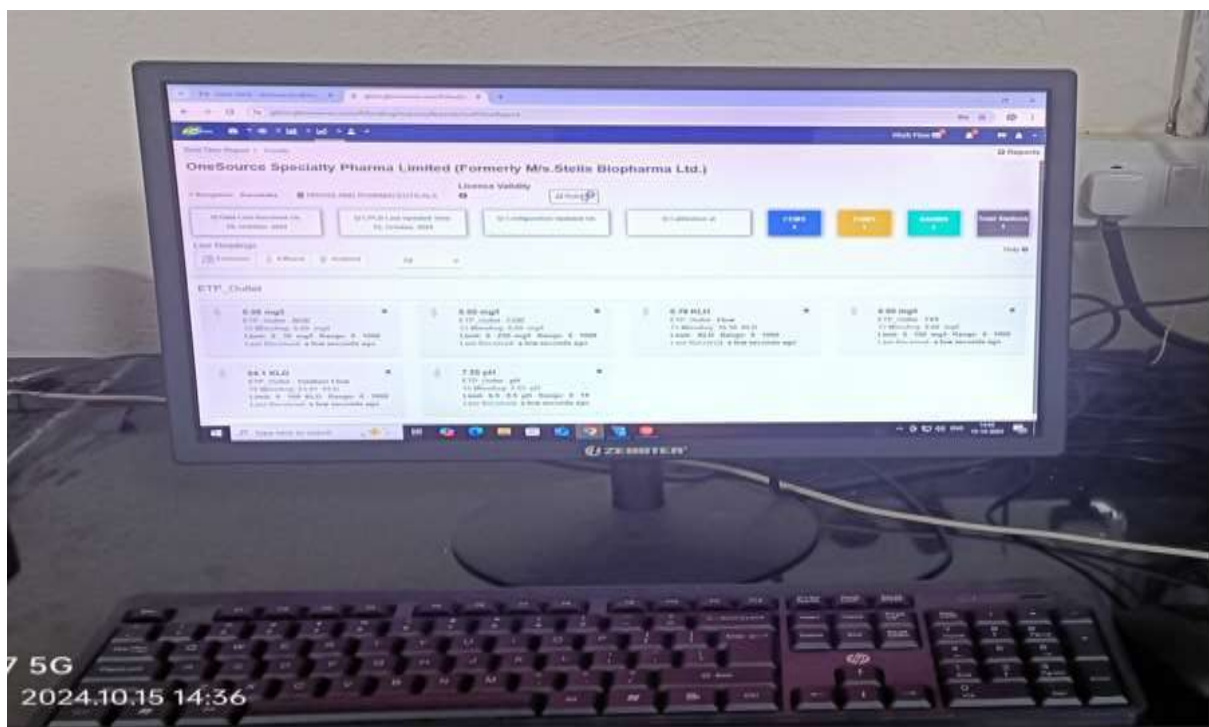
OneSource Specialty Pharma Limited (Formerly M/s.Stelis Biopharma Ltd.)

Licence Validity

ETP_Outlet

0.00 mg/l
ETP_Outlet - BOD
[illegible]
Last Received: a few seconds ago

0.00 mg/l
ETP_Outlet - COD
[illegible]
Last Received: a few seconds ago

0.78 KL/H
ETP_Outlet - Flow
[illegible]
Last Received: a few seconds ago

0.00 mg/l
ETP_Outlet - TSS
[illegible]
Last Received: a few seconds ago

54.1 KLD
ETP_Outlet - Totalizer Flow
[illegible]
Last Received: a few seconds ago

7.35 pH
ETP_Outlet - pH
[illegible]
Last Received: a few seconds ago

ZEBRONICS

7 5G
2024.10.15 14:36